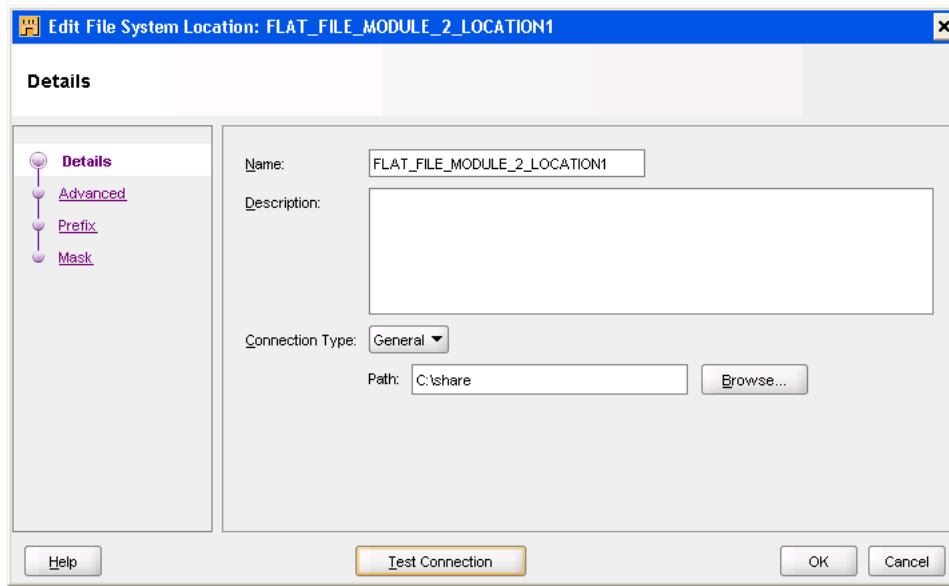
Edit File System Location: FLAT_FILE_MODULE_2_LOCATION1

Details

Details
Advanced
Prefix
Mask

Name: FLAT_FILE_MODULE_2_LOCATION1

Description:

Connection Type: General

Path: C:\share

Browse...

Help

Test Connection

OK

Cancel